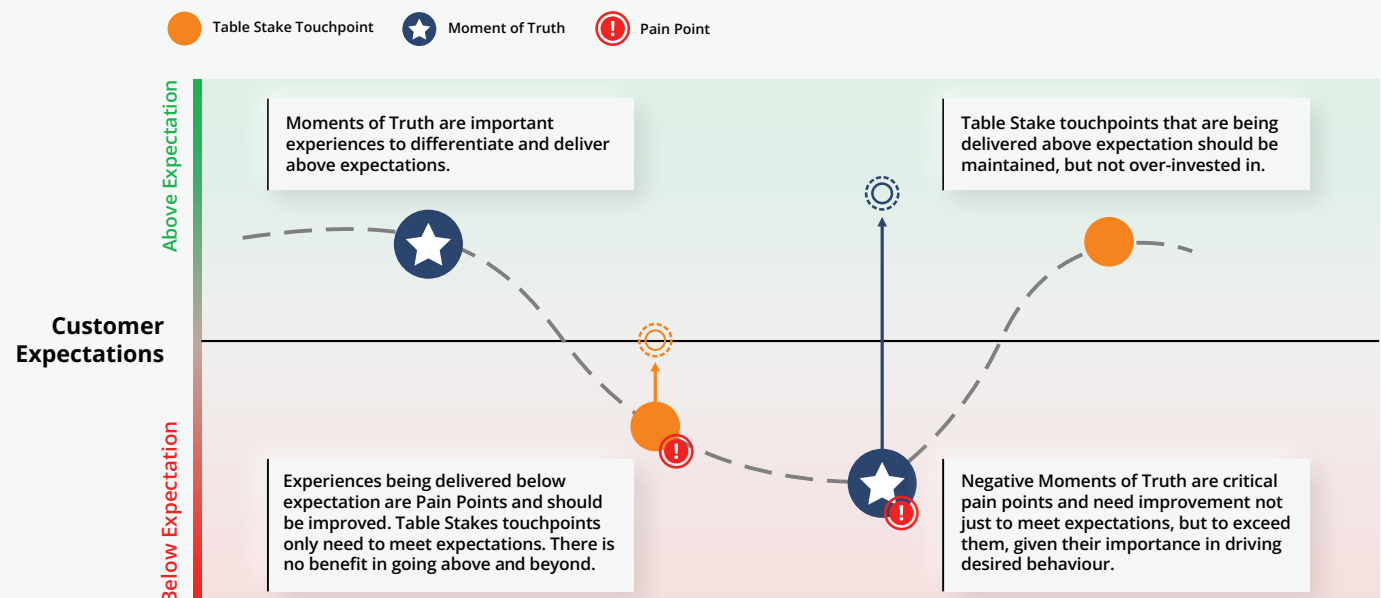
Table Stake Touchpoint

Moment of Truth

Pain Point

Above Expectation

Customer Expectations

Below Expectation

Moments of Truth are important experiences to differentiate and deliver above expectations.

Table Stake touchpoints that are being delivered above expectation should be maintained, but not over-invested in.

Experiences being delivered below expectation are Pain Points and should be improved. Table Stakes touchpoints only need to meet expectations. There is no benefit in going above and beyond.

Negative Moments of Truth are critical pain points and need improvement not just to meet expectations, but to exceed them, given their importance in driving desired behaviour.